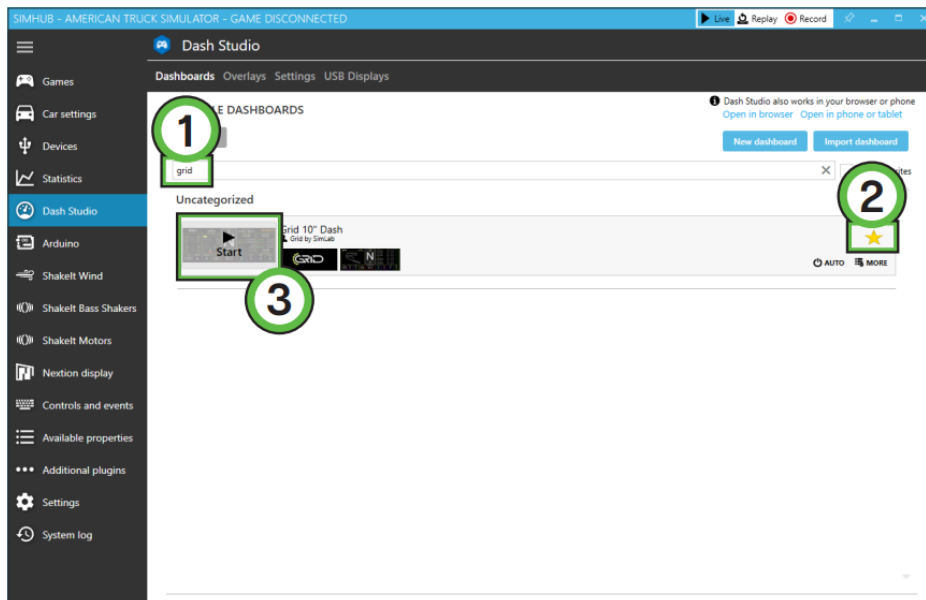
SIMHUB - AMERICAN TRUCK SIMULATOR - GAME DISCONNECTED

Live Replay Record

Dash Studio

Dashboards Overlays Settings USB Displays

Games
Car settings
Devices
Statistics
Dash Studio
Arduino
ShakeIt Wind
ShakeIt Bass Shakers
ShakeIt Motors
Nextion display
Controls and events
Available properties
Additional plugins
Settings
System log

1

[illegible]E DASHBOARDS

Dash Studio also works in your browser or phone
Open in browser Open in phone or tablet

New dashboard Import dashboard

grid

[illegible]ites

2

Uncategorized

Start

Grid 10" Dash
Grid by SimLab

GRID

N

AUTO MORE

3